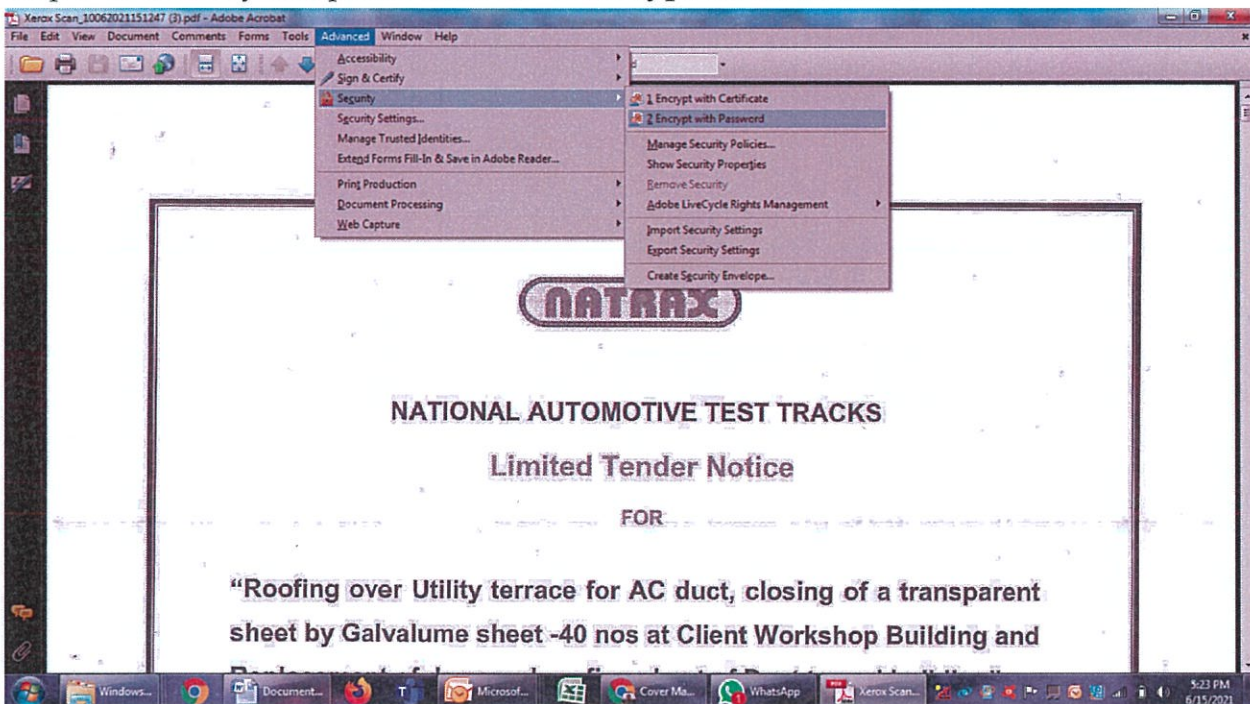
Xerox Scan_10062021151247 (3).pdf - Adobe Acrobat

File Edit View Document Comments Forms Tools Advanced Window Help

Accessibility
Sign & Certify
Security
Security Settings...
Manage Trusted Identities...
Extend Forms Fill-In & Save in Adobe Reader...
Print Production
Document Processing
Web Capture

1 Encrypt with Certificate
2 Encrypt with Password
Manage Security Policies...
Show Security Properties
Remove Security
Adobe LiveCycle Rights Management
Import Security Settings
Export Security Settings
Create Security Envelope...

NATRAX

NATIONAL AUTOMOTIVE TEST TRACKS

Limited Tender Notice

FOR

"Roofing over Utility terrace for AC duct, closing of a transparent sheet by Galvalume sheet -40 nos at Client Workshop Building and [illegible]

Windows... Document... Microsof... Cover Ma... WhatsApp Xerox Scan... 5:23 PM 6/15/2021